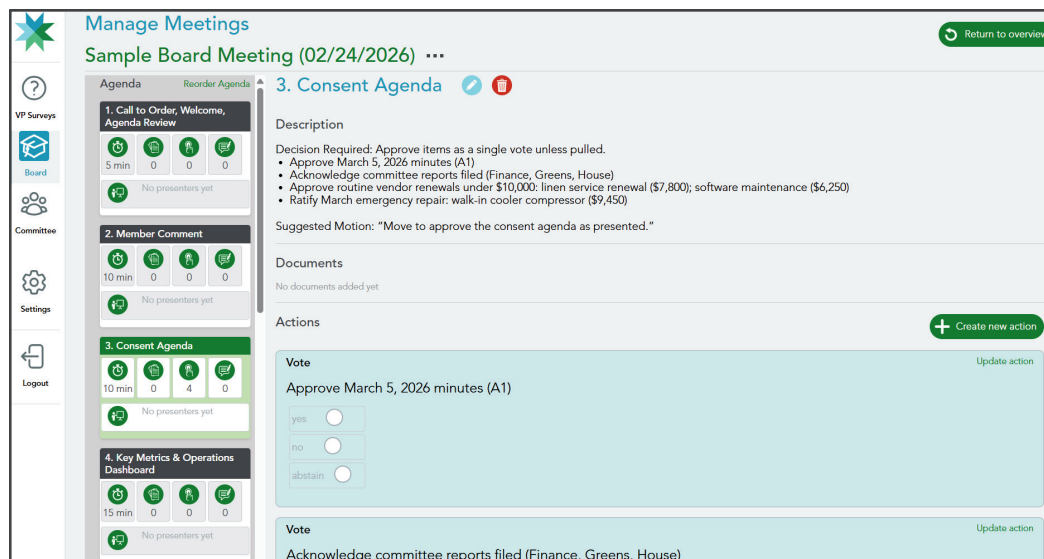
VP Surveys

Board

Committee

Settings

Logout

Manage Meetings

Sample Board Meeting (02/24/2026) ···

Return to overview

Agenda

Reorder Agenda

1. Call to Order, Welcome, Agenda Review

5 min 0 0 0

No presenters yet

2. Member Comment

10 min 0 0 0

No presenters yet

3. Consent Agenda

10 min 0 4 0

No presenters yet

4. Key Metrics & Operations Dashboard

15 min 0 0 0

No presenters yet

3. Consent Agenda

Description

Decision Required: Approve items as a single vote unless pulled.
• Approve March 5, 2026 minutes (A1)
• Acknowledge committee reports filed (Finance, Greens, House)
• Approve routine vendor renewals under $10,000: linen service renewal ($7,800); software maintenance ($6,250)
• Ratify March emergency repair: walk-in cooler compressor ($9,450)

Suggested Motion: "Move to approve the consent agenda as presented."

Documents

No documents added yet

Actions

Create new action

Vote

Update action

Approve March 5, 2026 minutes (A1)

yes

no

abstain

Vote

Update action

Acknowledge committee reports filed (Finance, Greens, House)